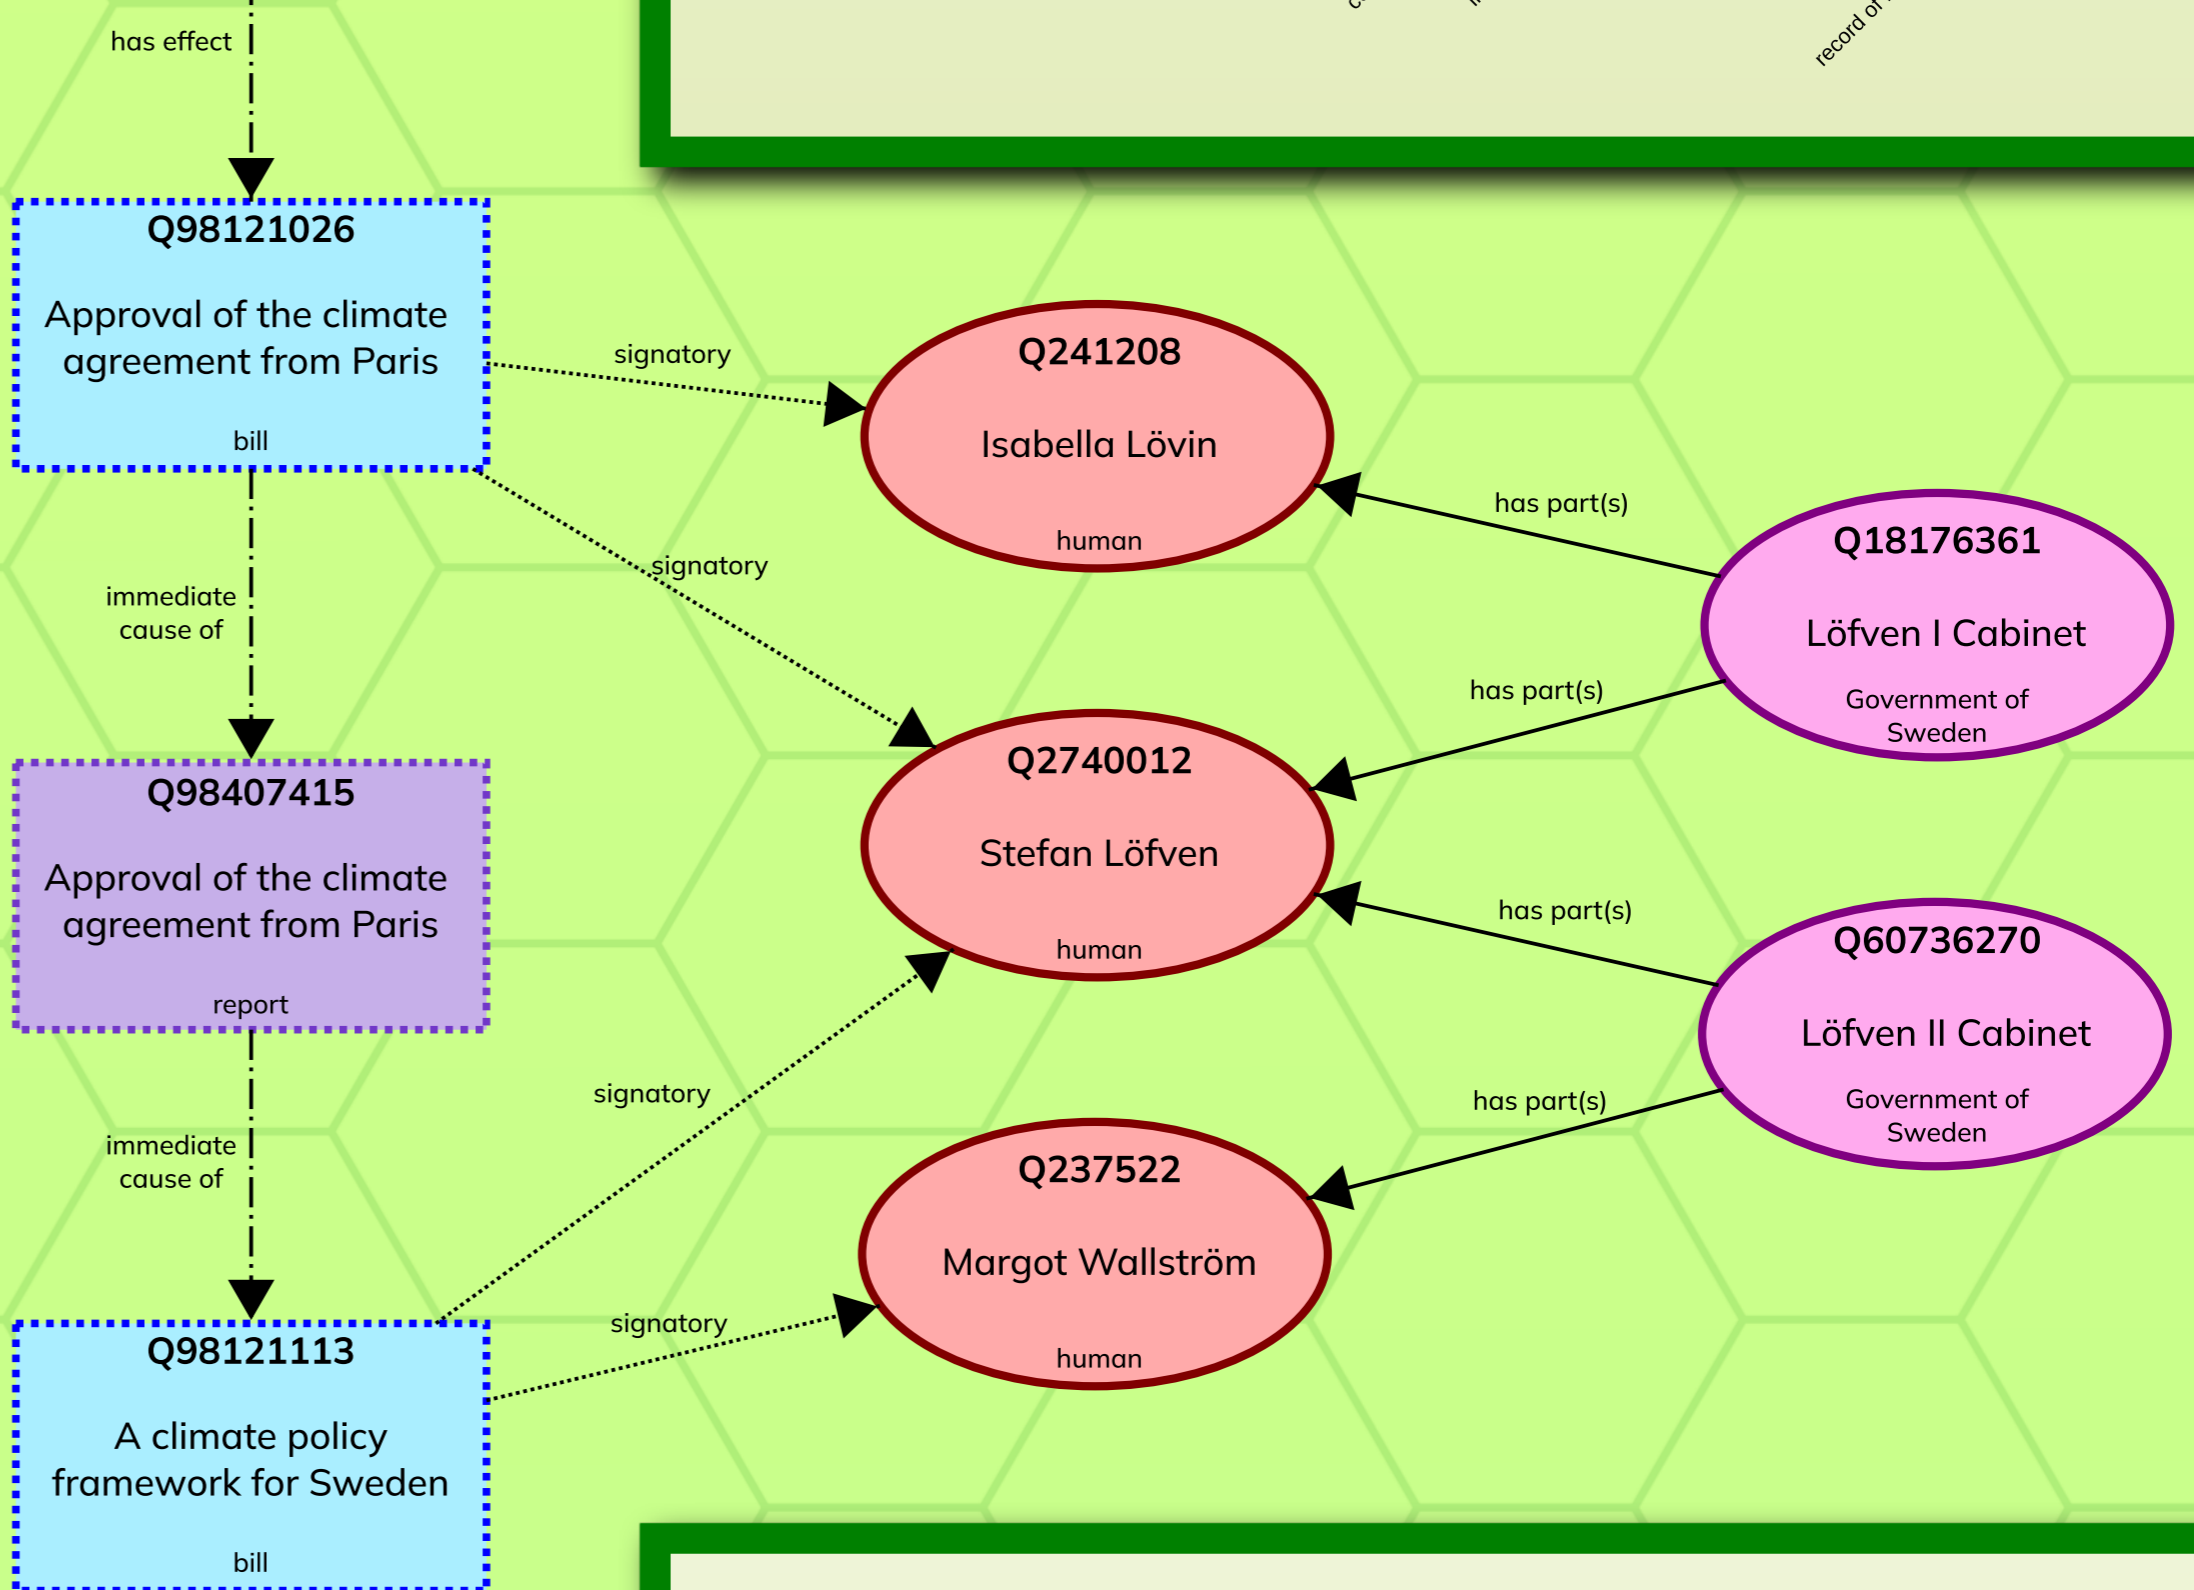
has effect

record of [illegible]

Q98121026

Approval of the climate agreement from Paris

bill

signatory

Q241208

Isabella Lövin

human

has part(s)

signatory

Q18176361

Löfven I Cabinet

Government of Sweden

immediate cause of

has part(s)

Q2740012

Stefan Löfven

human

Q98407415

Approval of the climate agreement from Paris

report

has part(s)

Q60736270

Löfven II Cabinet

Government of Sweden

signatory

has part(s)

immediate cause of

Q237522

Margot Wallström

human

signatory

Q98121113

A climate policy framework for Sweden

bill